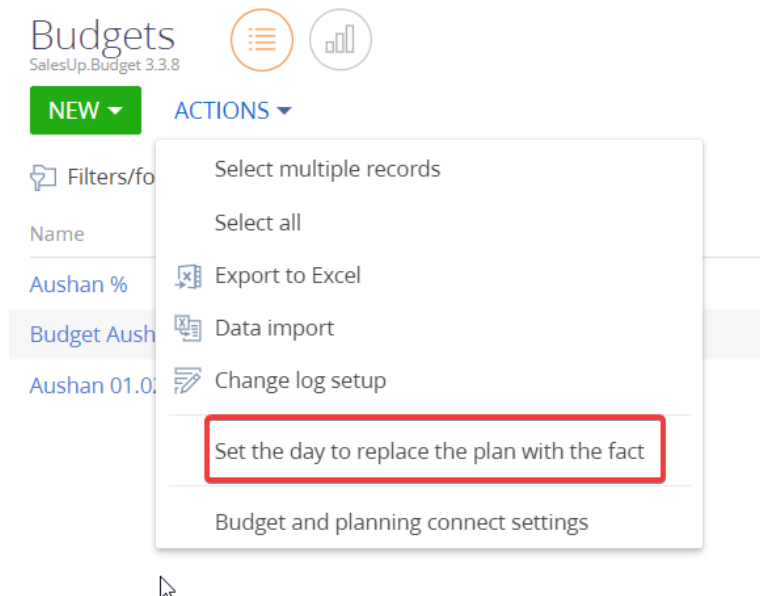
Budgets
SalesUp.Budget 3.3.8

NEW ACTIONS

Filters/fo

Name

Aushan %

Budget Aush

Aushan 01.0

Select multiple records

Select all

Export to Excel

Data import

Change log setup

Set the day to replace the plan with the fact

Budget and planning connect settings